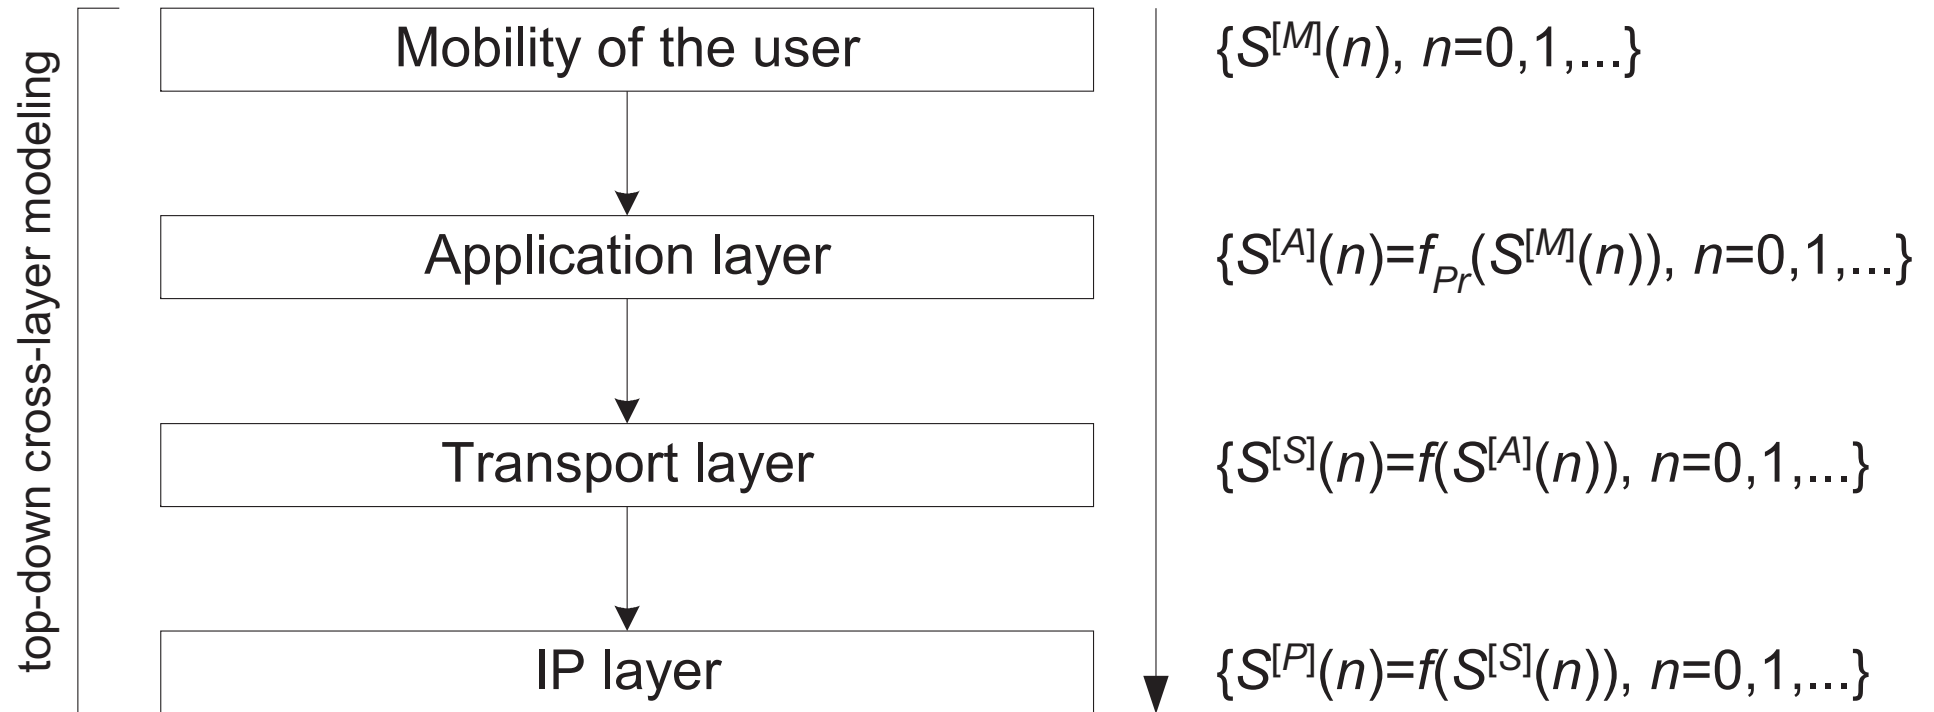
top-down cross-layer modeling

Mobility of the user

$\{S^{[M]}(n), n=0,1,...\}$

Application layer

$\{S^{[A]}(n)=f_{Pr}(S^{[M]}(n)), n=0,1,...\}$

Transport layer

$\{S^{[S]}(n)=f(S^{[A]}(n)), n=0,1,...\}$

IP layer

$\{S^{[P]}(n)=f(S^{[S]}(n)), n=0,1,...\}$